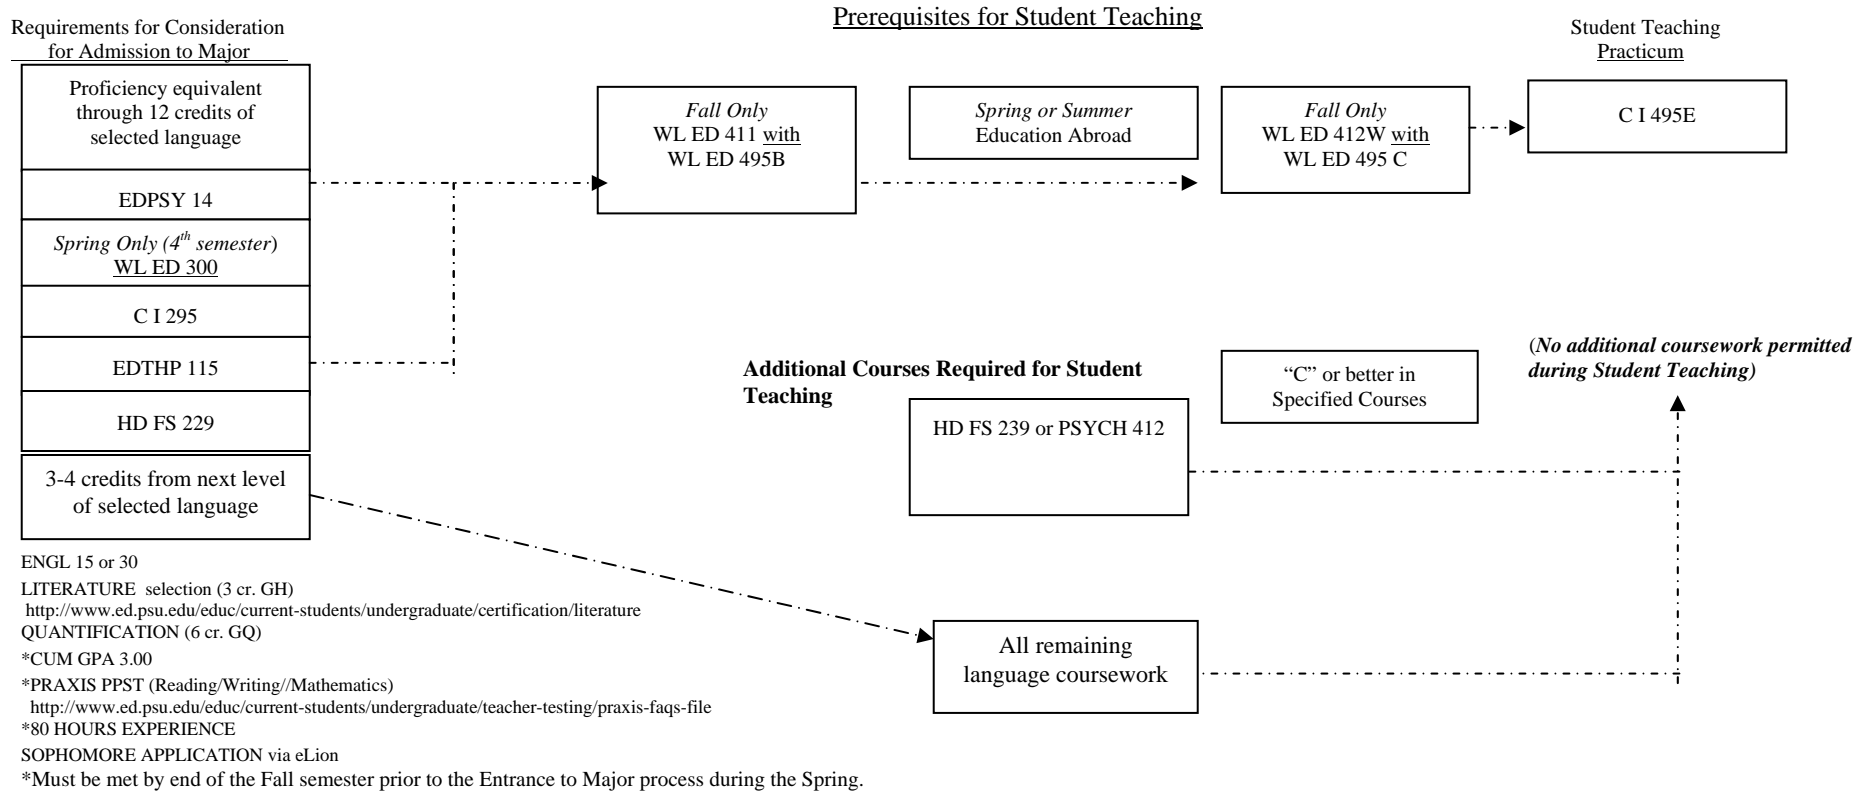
Requirements for Consideration for Admission to Major

Prerequisites for Student Teaching

Student Teaching Practicum

Proficiency equivalent through 12 credits of selected language

EDPSY 14

Spring Only (4$^{th}$ semester) WL ED 300

C I 295

EDTHP 115

HD FS 229

3-4 credits from next level of selected language

Fall Only WL ED 411 with WL ED 495B

Spring or Summer Education Abroad

Fall Only WL ED 412W with WL ED 495 C

C I 495E

Additional Courses Required for Student Teaching

"C" or better in Specified Courses

(No additional coursework permitted during Student Teaching)

HD FS 239 or PSYCH 412

All remaining language coursework

ENGL 15 or 30
LITERATURE selection (3 cr. GH)
http://www.ed.psu.edu/educ/current-students/undergraduate/certification/literature
QUANTIFICATION (6 cr. GQ)
*CUM GPA 3.00
*PRAXIS PPST (Reading/Writing//Mathematics)
http://www.ed.psu.edu/educ/current-students/undergraduate/teacher-testing/praxis-faqs-file
*80 HOURS EXPERIENCE
SOPHOMORE APPLICATION via eLion
*Must be met by end of the Fall semester prior to the Entrance to Major process during the Spring.